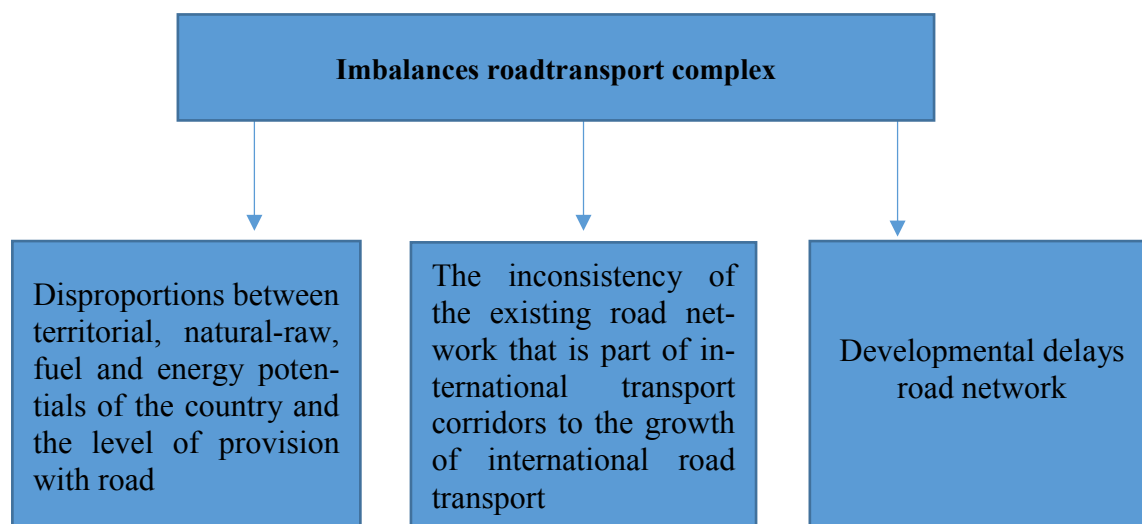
Imbalances roadtransport complex

Disproportions between territorial, natural-raw, fuel and energy potentials of the country and the level of provision with road

The inconsistency of the existing road network that is part of international transport corridors to the growth of international road transport

Developmental delays road network